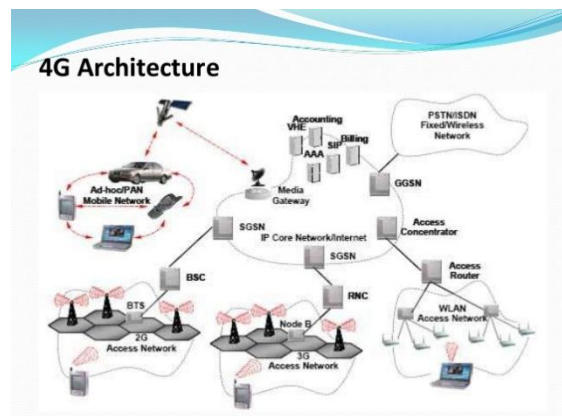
4G Architecture

Accounting
VHE
Billing
AAA
SIP
PSTN/ISDN
Fixed/Wireless
Network

Ad-hoc/PAN
Mobile Network

Media
Gateway

GGSN

SGSN
IP Core Network/Internet
Access
Concentrator

SGSN

BSC

RNC

Access
Router

BTS

2G
Access Network

Node B

3G
Access Network

WLAN
Access Network